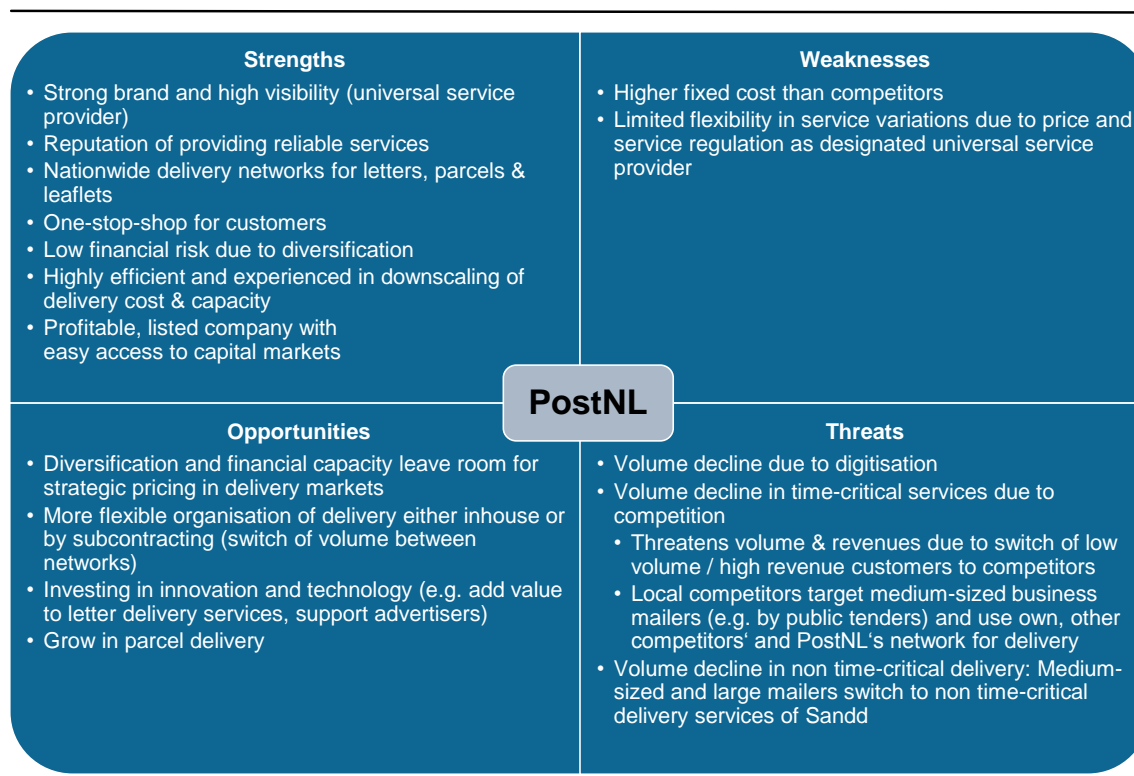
**Strengths**
- Strong brand and high visibility (universal service provider)
- Reputation of providing reliable services
- Nationwide delivery networks for letters, parcels & leaflets
- One-stop-shop for customers
- Low financial risk due to diversification
- Highly efficient and experienced in downscaling of delivery cost & capacity
- Profitable, listed company with easy access to capital markets

**Weaknesses**
- Higher fixed cost than competitors
- Limited flexibility in service variations due to price and service regulation as designated universal service provider

**PostNL**

**Opportunities**
- Diversification and financial capacity leave room for strategic pricing in delivery markets
- More flexible organisation of delivery either inhouse or by subcontracting (switch of volume between networks)
- Investing in innovation and technology (e.g. add value to letter delivery services, support advertisers)
- Grow in parcel delivery

**Threats**
- Volume decline due to digitisation
- Volume decline in time-critical services due to competition
  - Threatens volume & revenues due to switch of low volume / high revenue customers to competitors
  - Local competitors target medium-sized business mailers (e.g. by public tenders) and use own, other competitors‘ and PostNL‘s network for delivery
- Volume decline in non time-critical delivery: Medium-sized and large mailers switch to non time-critical delivery services of Sandd